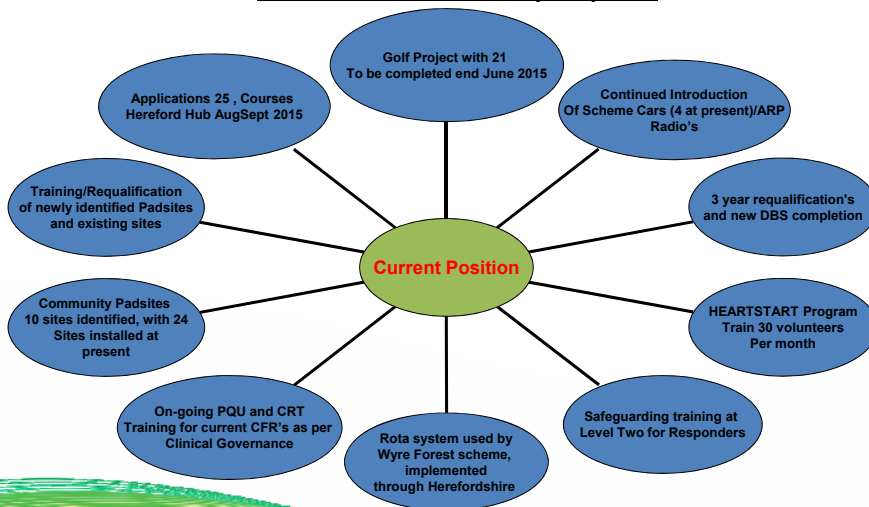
Current Position

Golf Project with 21
To be completed end June 2015

Continued Introduction
Of Scheme Cars (4 at present)/ARP
Radio's

3 year requalification's
and new DBS completion

HEARTSTART Program
Train 30 volunteers
Per month

Safeguarding training at
Level Two for Responders

Rota system used by
Wyre Forest scheme,
implemented
through Herefordshire

On-going PQU and CRT
Training for current CFR's as per
Clinical Governance

Community Padsites
10 sites identified, with 24
Sites installed at
present

Training/Requalification
of newly identified Padsites
and existing sites

Applications 25 , Courses
Hereford Hub AugSept 2015